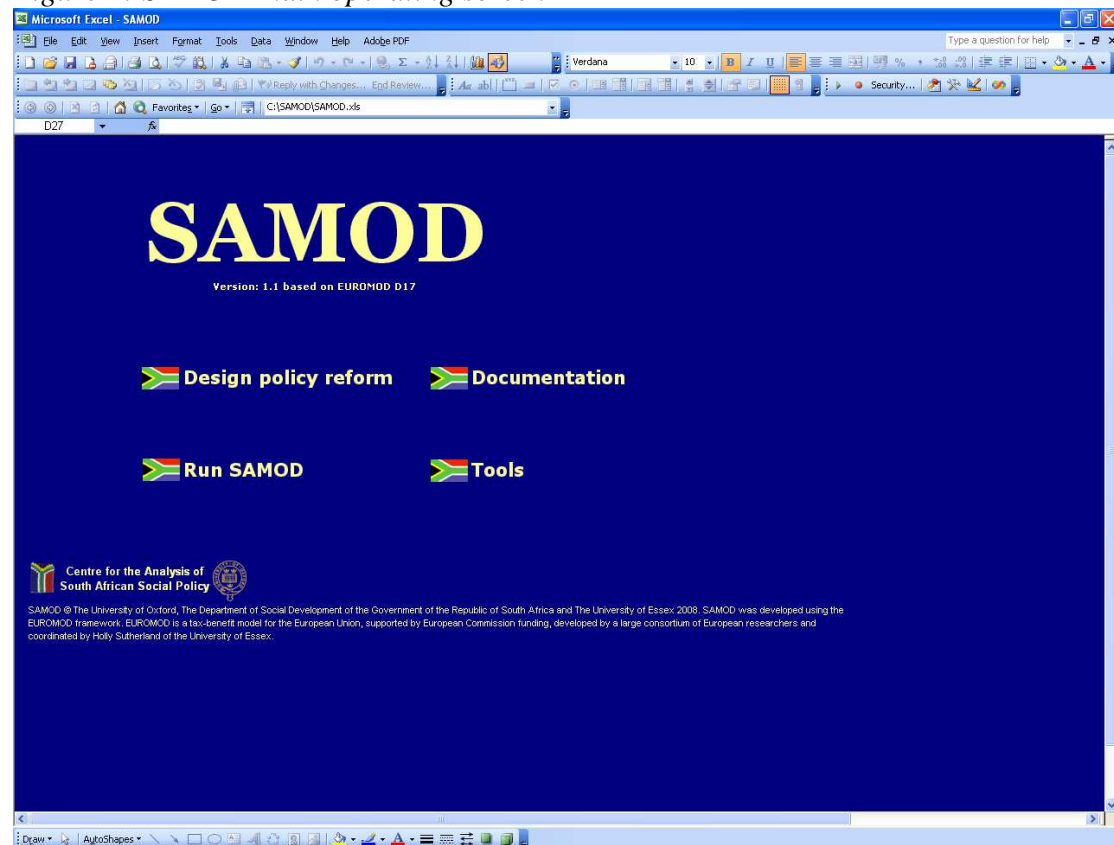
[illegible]

Microsoft Excel - SAMOD

File Edit View Insert Format Tools Data Window Help Adobe PDF

Type a question for help

Verdana 10 B I U

Reply with Changes... End Review...

Security...

Favorites Go C:\SAMOD\SAMOD.xls

D27 fx

SAMOD

Version: 1.1 based on EUROMOD D17

Design policy reform

Documentation

Run SAMOD

Tools

Centre for the Analysis of South African Social Policy

SAMOD © The University of Oxford, The Department of Social Development of the Government of the Republic of South Africa and The University of Essex 2008. SAMOD was developed using the EUROMOD framework. EUROMOD is a tax-benefit model for the European Union, supported by European Commission funding, developed by a large consortium of European researchers and coordinated by Holly Sutherland of the University of Essex.

Draw AutoShapes